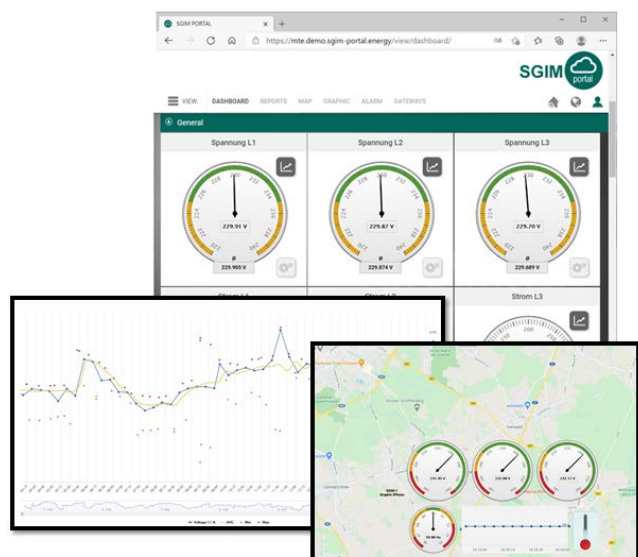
SGIM PORTAL

https://mte.demo.sgim-portal.energy/view/dashboard/

SGIM portal

VIEW: DASHBOARD REPORTS MAP GRAPHIC ALARM GATEWAYS

General

Spannung L1

220 222 224 226 228 230 232 234 236 238 240

229.91 V

ø

229.905 V

Spannung L2

220 222 224 226 228 230 232 234 236 238 240

229.87 V

ø

229.874 V

Spannung L3

220 222 224 226 228 230 232 234 236 238 240

229.70 V

ø

229.689 V

Strom L1

Strom L2

Strom L3

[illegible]